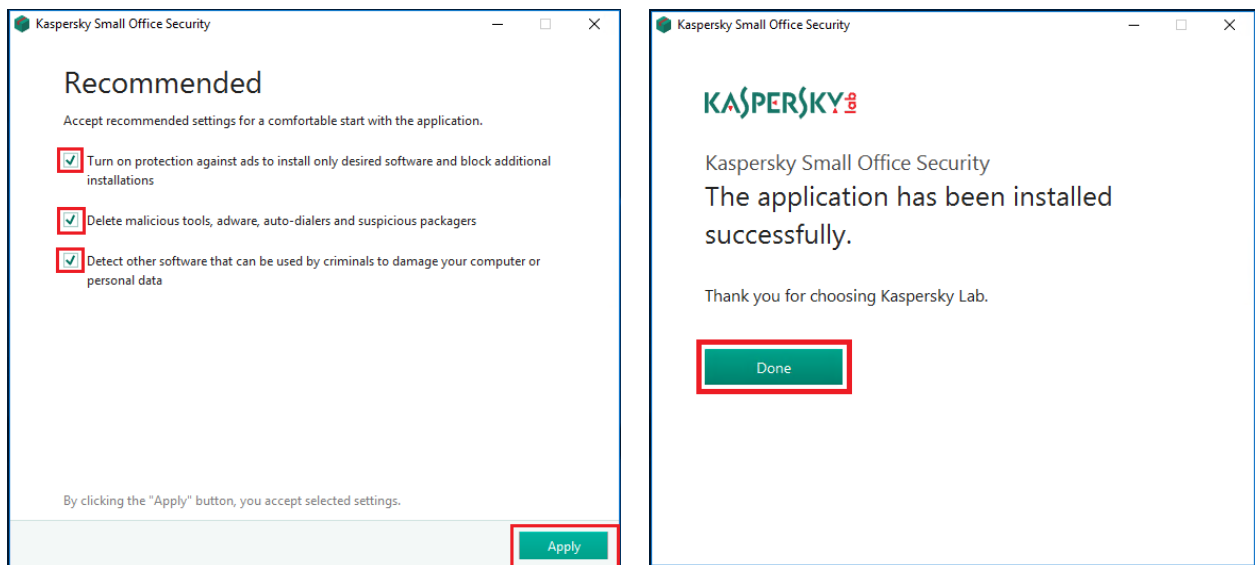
Kaspersky Small Office Security

Recommended

Accept recommended settings for a comfortable start with the application.

Turn on protection against ads to install only desired software and block additional installations

Delete malicious tools, adware, auto-dialers and suspicious packagers

Detect other software that can be used by criminals to damage your computer or personal data

By clicking the "Apply" button, you accept selected settings.

Apply

Kaspersky Small Office Security

KASPERSKY lab

Kaspersky Small Office Security

The application has been installed successfully.

Thank you for choosing Kaspersky Lab.

Done